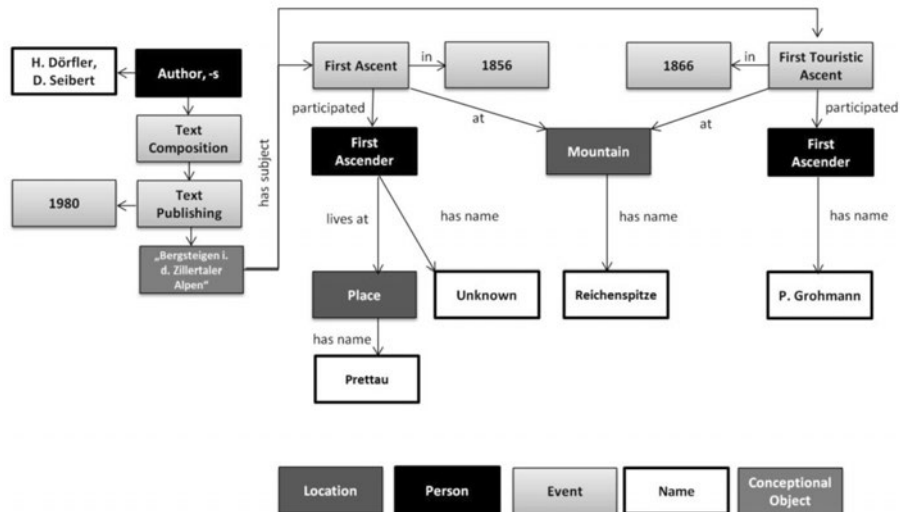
H. Dörfler, D. Seibert

Author, -s

Text Composition

1980

Text Publishing

„Bergsteigen i. d. Zillertaler Alpen“

has subject

First Ascent

in

1856

participated

at

First Ascender

lives at

has name

Place

has name

Prettau

Unknown

Mountain

has name

Reichenspitze

1866

in

First Touristic Ascent

at

participated

First Ascender

has name

P. Grohmann

Location

Person

Event

Name

Conceptional Object